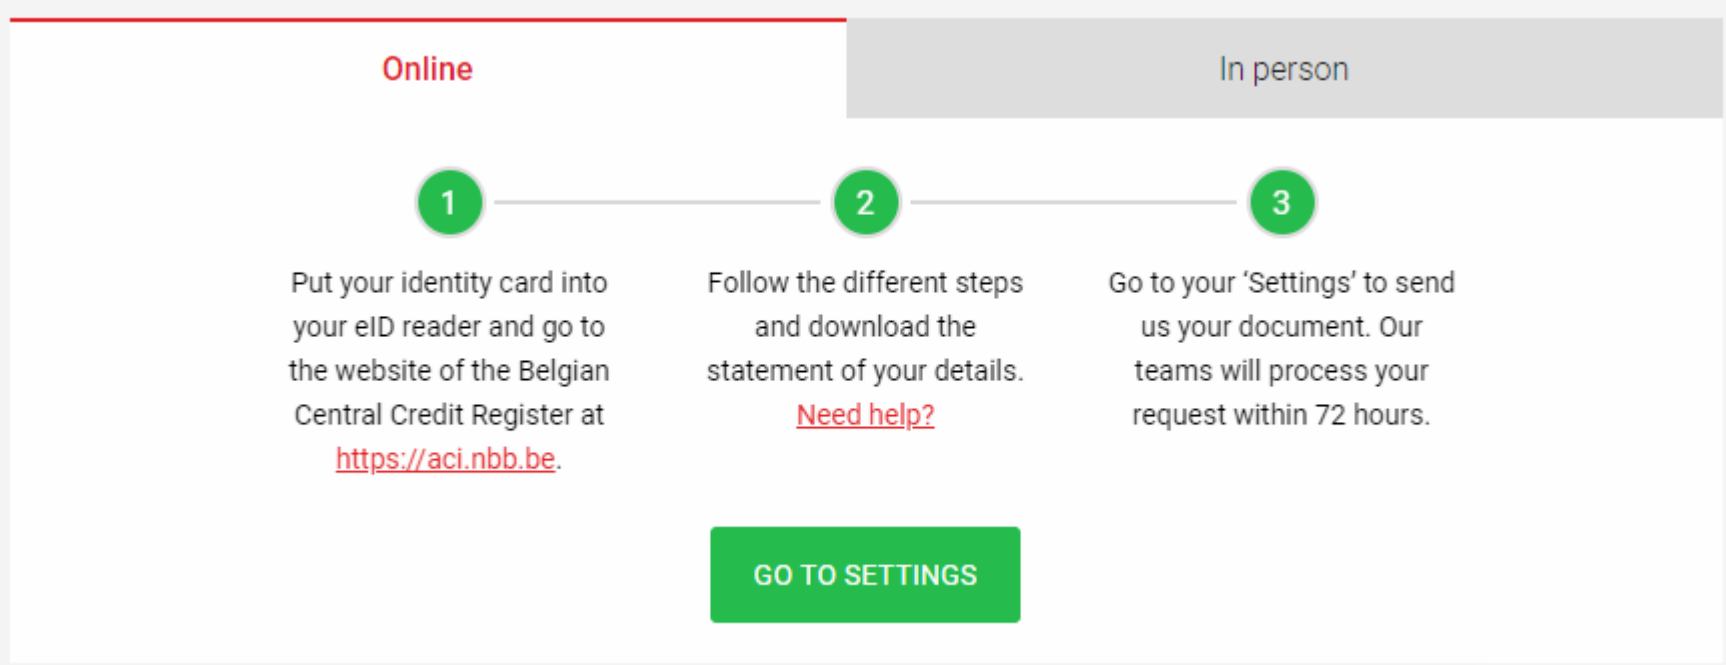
Online

In person

1

Put your identity card into your eID reader and go to the website of the Belgian Central Credit Register at https://aci.nbb.be.

2

Follow the different steps and download the statement of your details. Need help?

3

Go to your 'Settings' to send us your document. Our teams will process your request within 72 hours.

GO TO SETTINGS